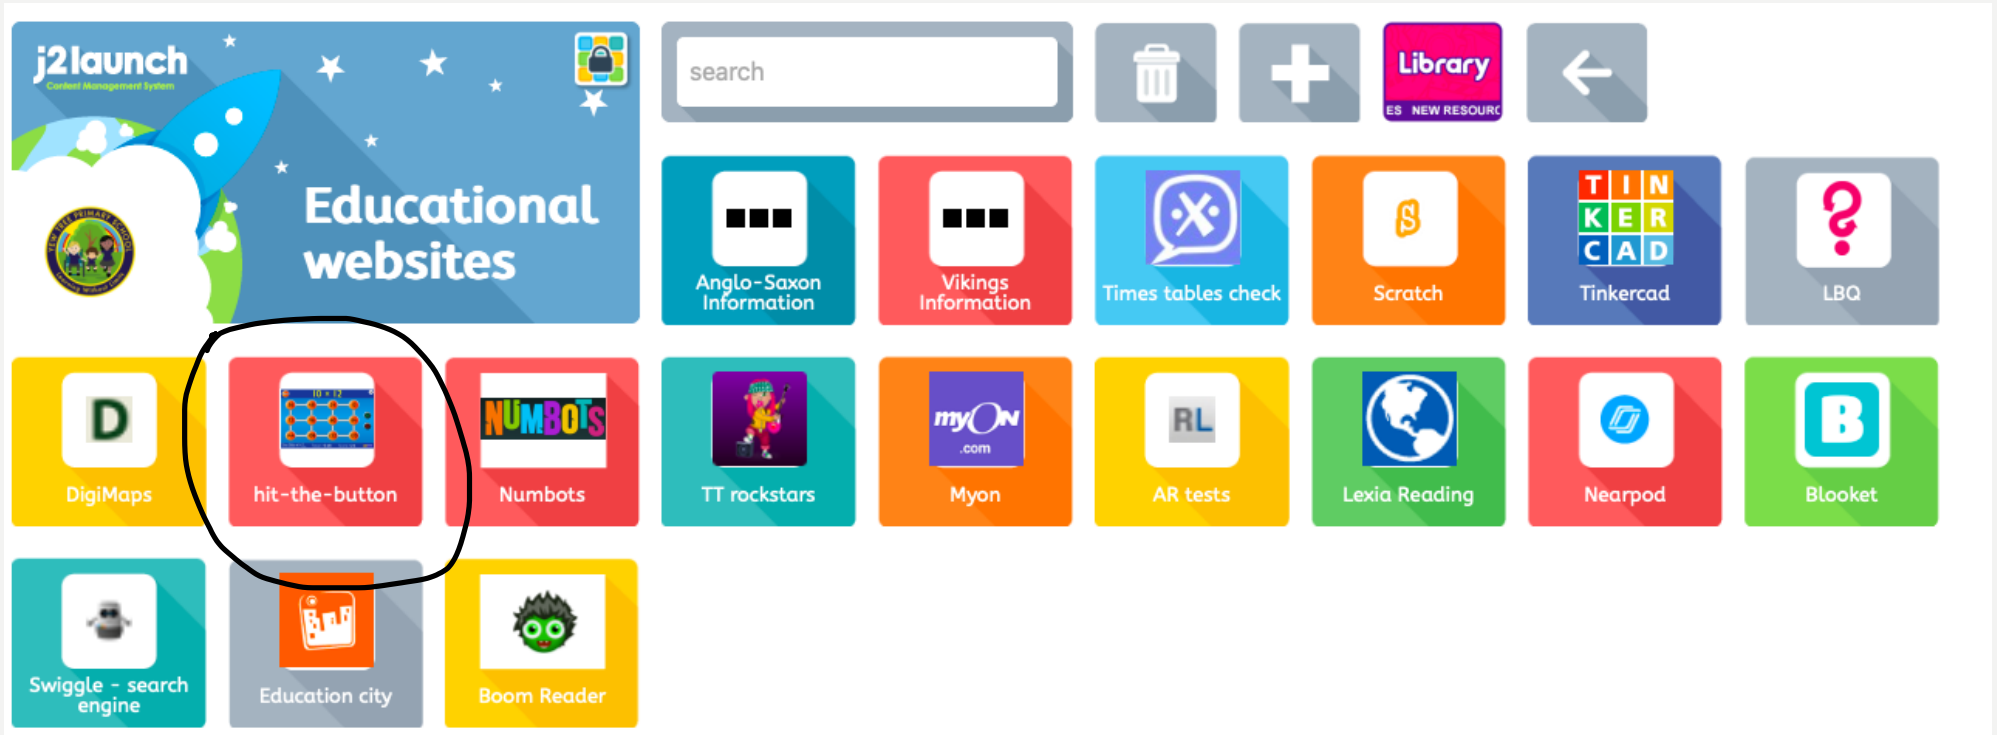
j2launch
Content Management System

Educational websites

search

Library
ES NEW RESOURC

Anglo-Saxon Information

Vikings Information

Times tables check

Scratch

TINKERCAD

Tinkercad

LBQ

D

DigiMaps

hit-the-button

NUMBOTS

Numbots

TT rockstars

myON
.com

Myon

RL

AR tests

Lexia Reading

Nearpod

B

Blooket

Swiggle - search engine

Education city

Boom Reader